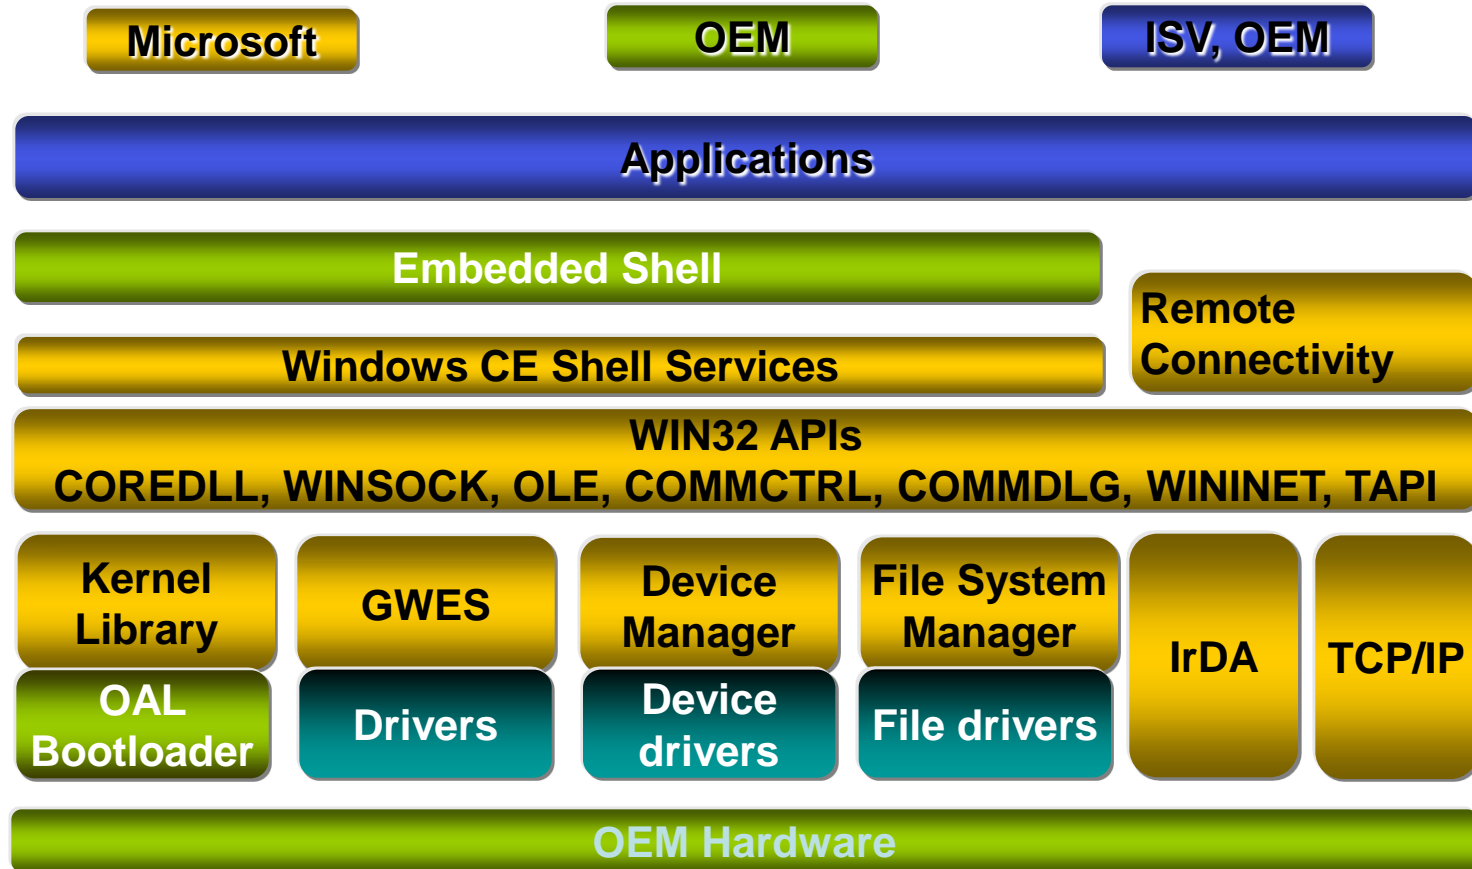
Microsoft

OEM

ISV, OEM

Applications

Embedded Shell

Remote Connectivity

Windows CE Shell Services

WIN32 APIs
COREDLL, WINSOCK, OLE, COMMCTRL, COMMDLG, WININET, TAPI

Kernel Library

OAL Bootloader

GWES

Drivers

Device Manager

Device drivers

File System Manager

File drivers

IrDA

TCP/IP

OEM Hardware